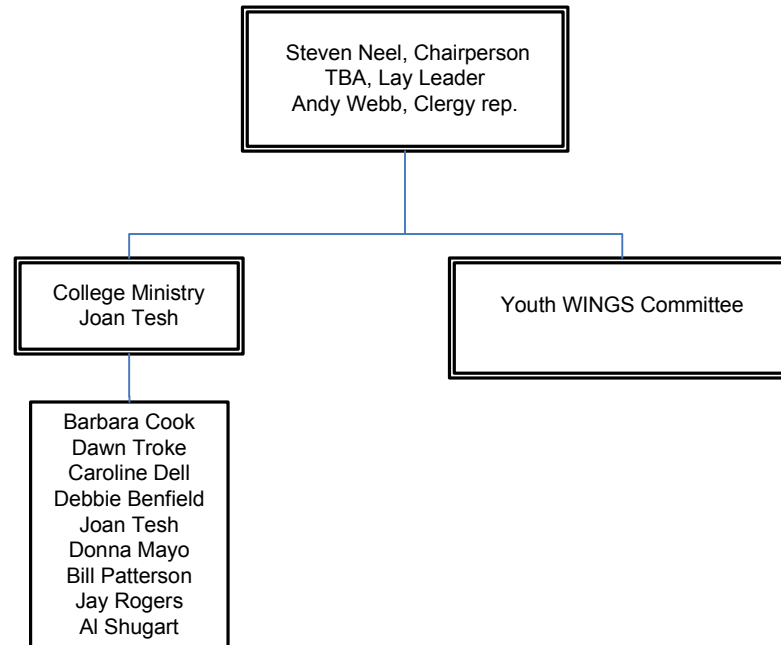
Steven Neel, Chairperson
TBA, Lay Leader
Andy Webb, Clergy rep.

College Ministry
Joan Tesh

Youth WINGS Committee

Barbara Cook
Dawn Troke
Caroline Dell
Debbie Benfield
Joan Tesh
Donna Mayo
Bill Patterson
Jay Rogers
Al Shugart